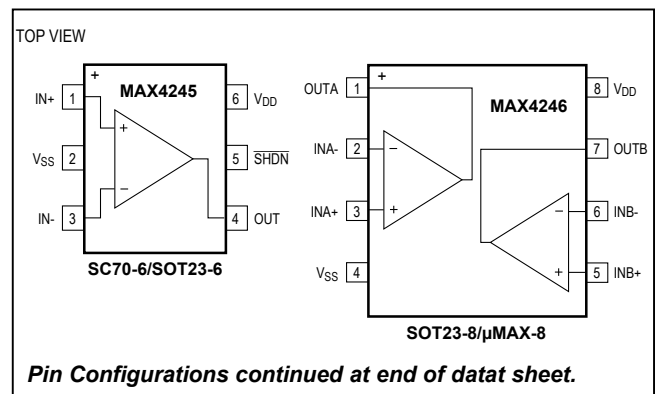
TOP VIEW

+

MAX4245

IN+ 1
+
V$_{SS}$ 2
−
IN- 3

6 V$_{DD}$
5 $\overline{SHDN}$
4 OUT

SC70-6/SOT23-6

+

MAX4246

OUTA 1
INA- 2
−
INA+ 3
+
V$_{SS}$ 4

8 V$_{DD}$
7 OUTB
−
6 INB-
+
5 INB+

SOT23-8/μMAX-8

Pin Configurations continued at end of datat sheet.